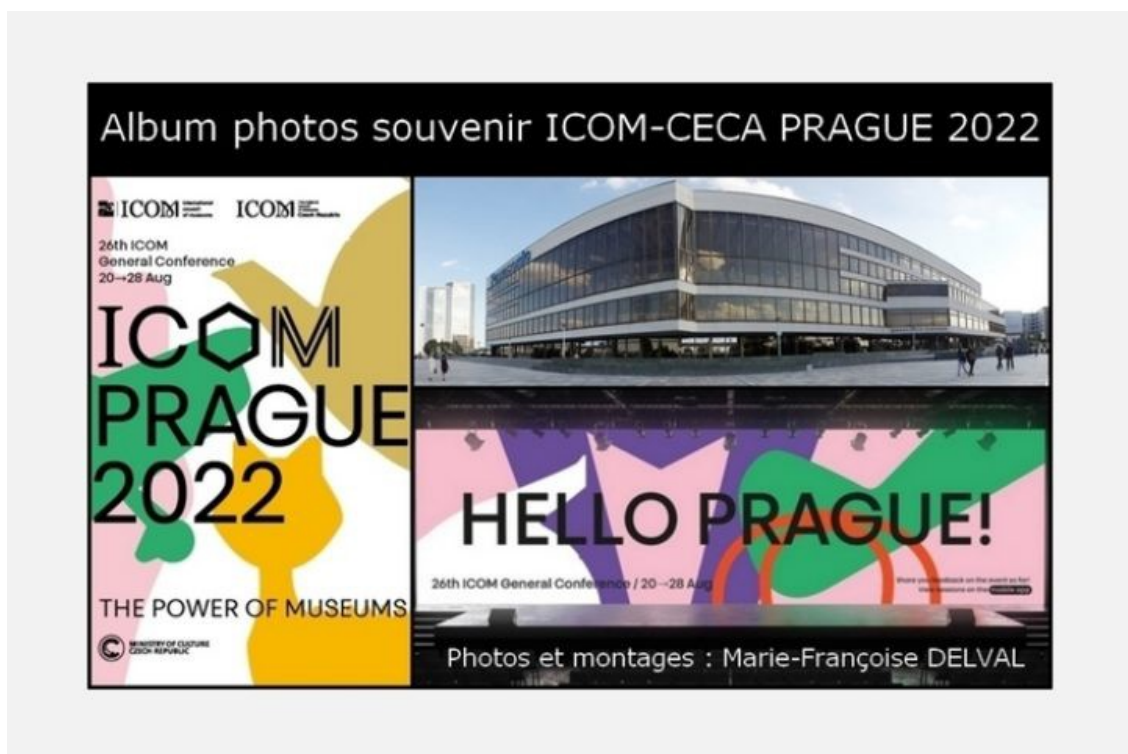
Album photos souvenir ICOM-CECA PRAGUE 2022

ICOM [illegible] ICOM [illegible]

26th ICOM General Conference 20→28 Aug

ICOM PRAGUE 2022

THE POWER OF MUSEUMS

MINISTRY OF CULTURE CZECH REPUBLIC

HELLO PRAGUE!

26th ICOM General Conference / 20→28 Aug

Share your feedback on the event so far! View sessions on the mobile app

Photos et montages : Marie-Françoise DELVAL